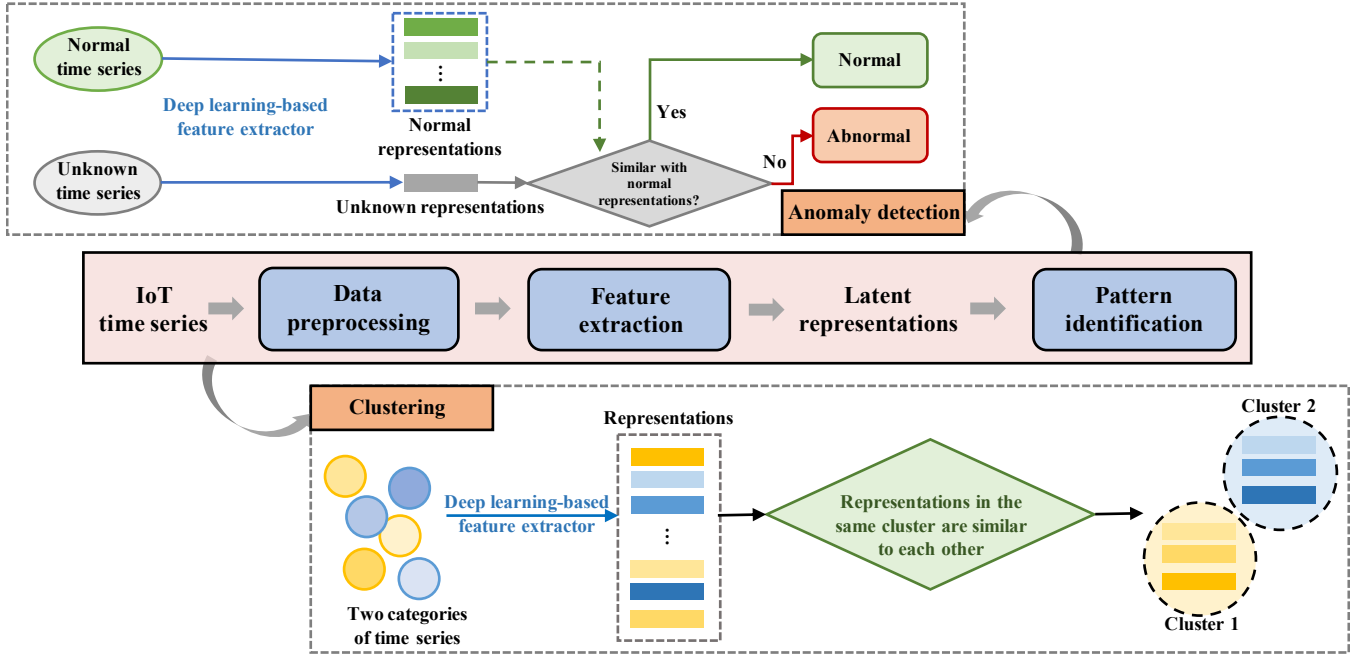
Normal time series

Deep learning-based feature extractor

⋮

Normal representations

Unknown time series

Unknown representations

Similar with normal representations?

Yes

No

Normal

Abnormal

Anomaly detection

IoT time series

Data preprocessing

Feature extraction

Latent representations

Pattern identification

Clustering

Two categories of time series

Deep learning-based feature extractor

Representations

⋮

Representations in the same cluster are similar to each other

Cluster 2

Cluster 1